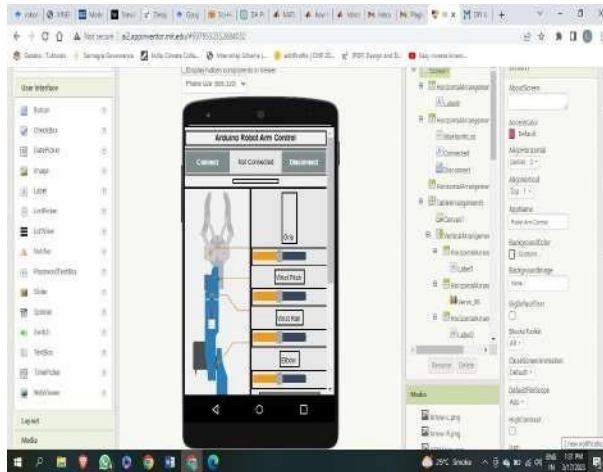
Not secure | ai2.appinventor.mit.edu

User Interface

Button

CheckBox

DatePicker

Image

Label

ListPicker

ListView

Notifier

PasswordTextBox

Slider

Spinner

Switch

TextBox

TimePicker

WebViewer

Layout

Media

Display hidden components in Viewer

Phone size (505,320)

Arduino Robot Arm Control

Connect

Not Connected

Disconnect

Grip

Wrist Pitch

Wrist Roll

Elbow

Screen1

Label4

HorizontalArrangement

ListPicker

Connected

Disconnect

HorizontalArrangement

TableArrangement

Canvas1

VerticalArrangement

HorizontalArrangement

Label1

HorizontalArrangement

Label2

Rename

Delete

Media

AboutScreen

AccentColor

Default

AlignHorizontal

AlignVertical

Top : 1

AppName

BackgroundColor

Custom

BackgroundImage

None

BigDefaultText

BlocksToolkit

All

CloseScreenAnimation

Default

DefaultFileScope

App

HighContrast

29°C Smoke

1:21 PM